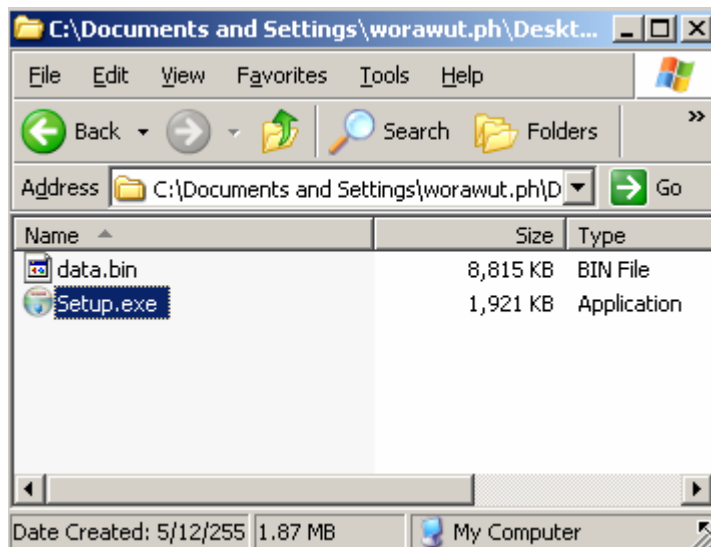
C:\Documents and Settings\worawut.ph\Deskt...

File Edit View Favorites Tools Help

Back Search Folders

Address C:\Documents and Settings\worawut.ph\D Go

| Name | Size | Type |
|---|---|---|
| data.bin | 8,815 KB | BIN File |
| Setup.exe | 1,921 KB | Application |

Date Created: 5/12/255 1.87 MB My Computer